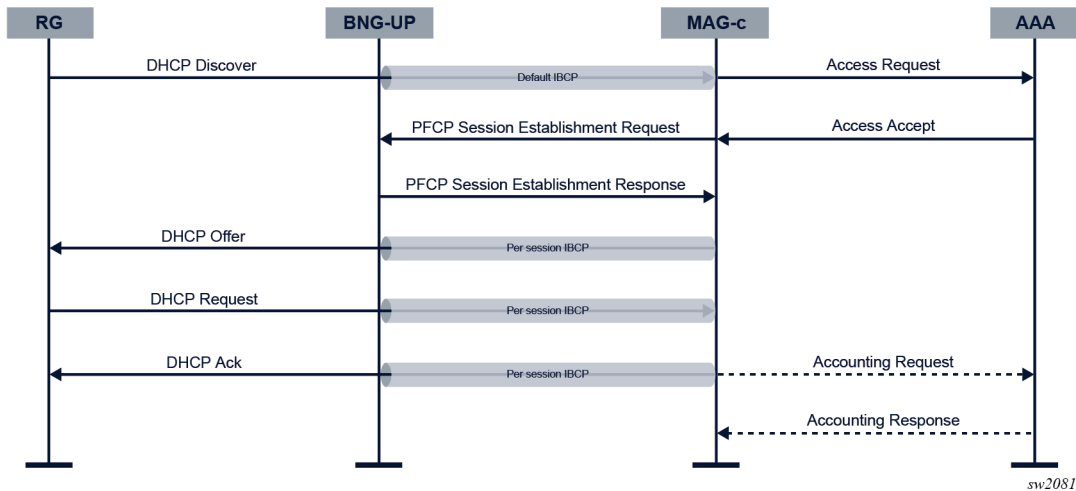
RG
BNG-UP
MAG-c
AAA

DHCP Discover
Default IBCP
Access Request

PFCP Session Establishment Request
Access Accept

PFCP Session Establishment Response

DHCP Offer
Per session IBCP

DHCP Request
Per session IBCP

DHCP Ack
Per session IBCP
Accounting Request

Accounting Response

sw2081